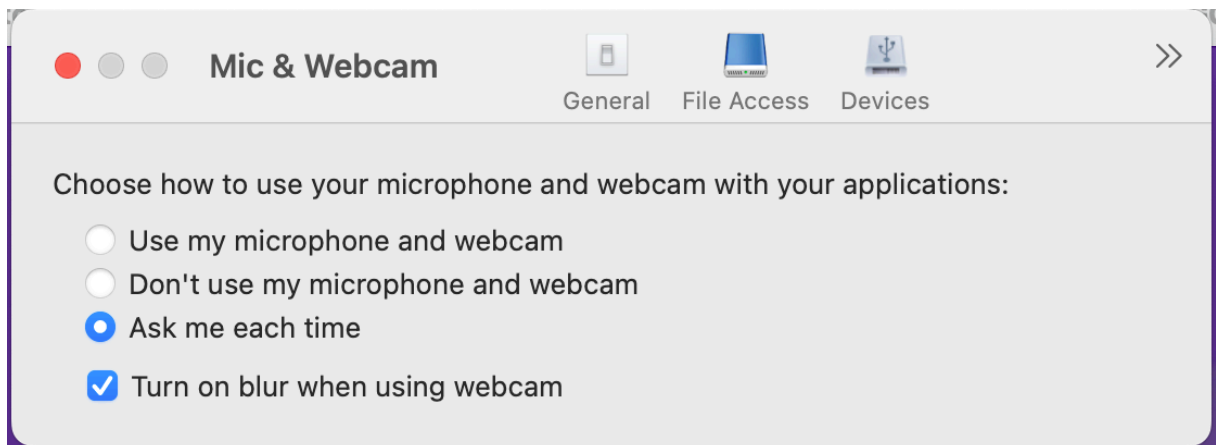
Mic & Webcam

General File Access Devices

>>

Choose how to use your microphone and webcam with your applications:

Use my microphone and webcam

Don't use my microphone and webcam

Ask me each time

Turn on blur when using webcam